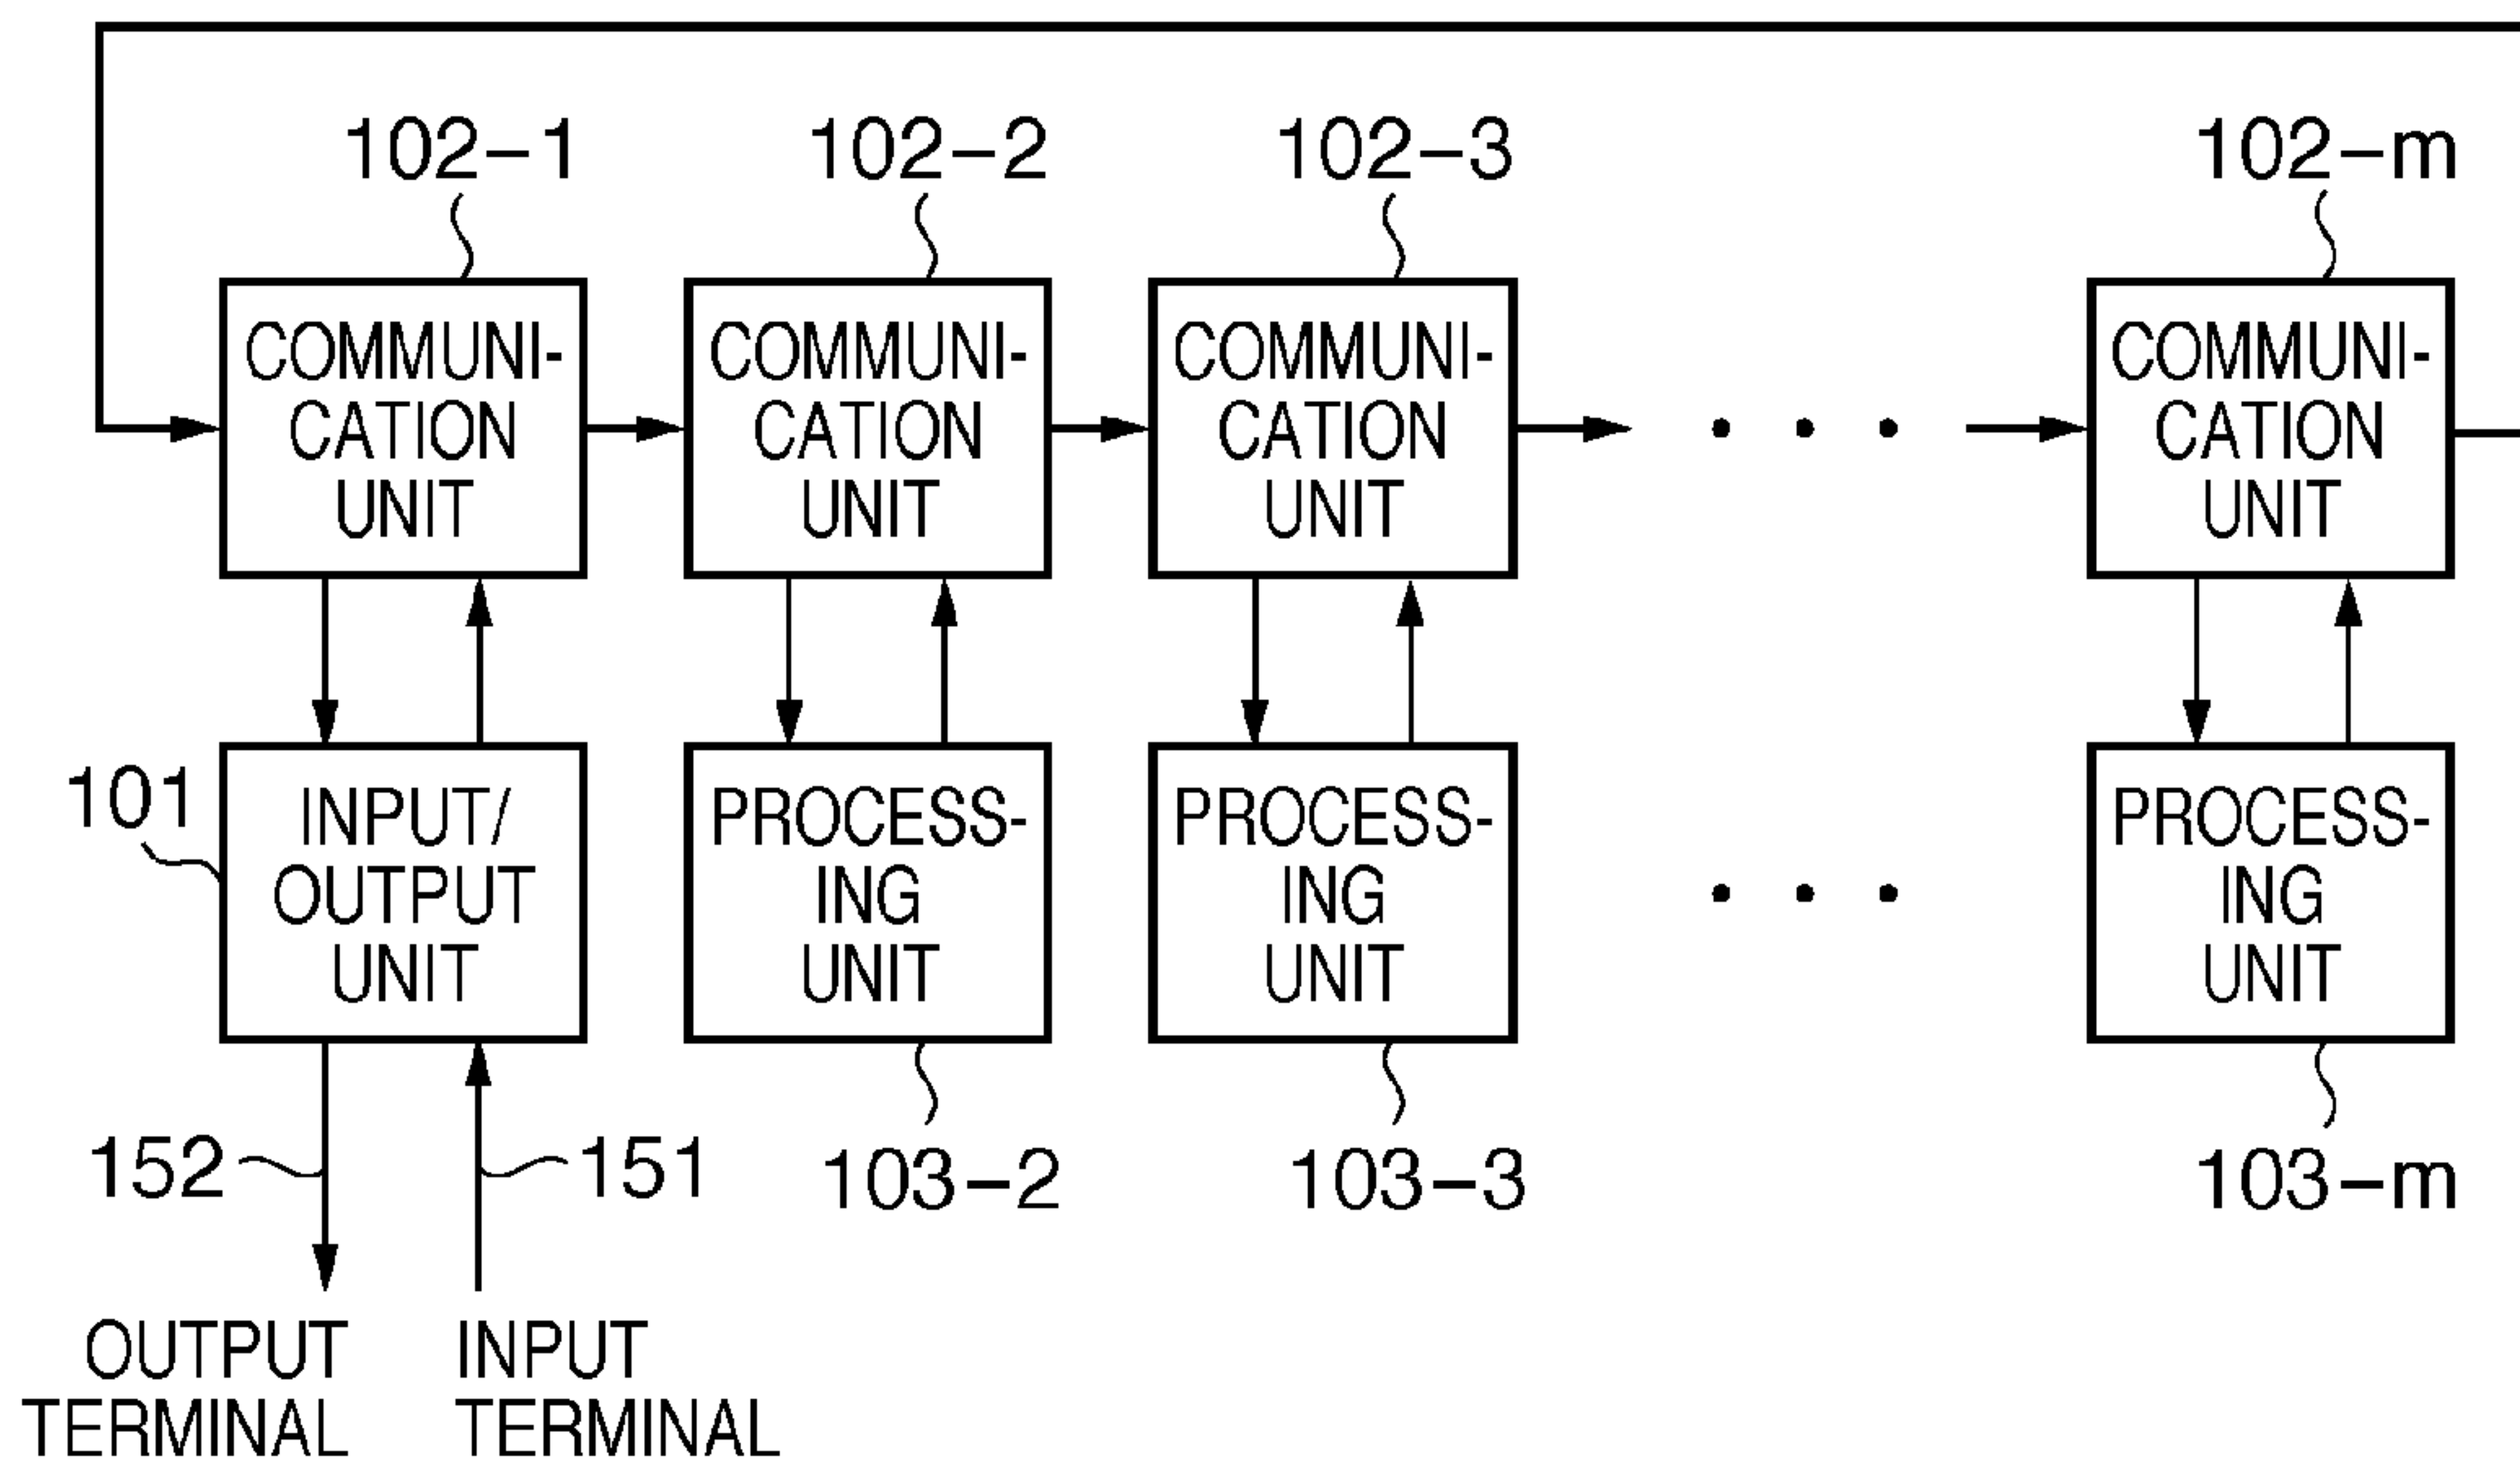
102–1
COMMUNICATION UNIT

102–2
COMMUNICATION UNIT

102–3
COMMUNICATION UNIT

102–m
COMMUNICATION UNIT

101
INPUT/ OUTPUT UNIT

PROCESSING UNIT
103–2

PROCESSING UNIT
103–3

PROCESSING UNIT
103–m

152
151

OUTPUT TERMINAL

INPUT TERMINAL